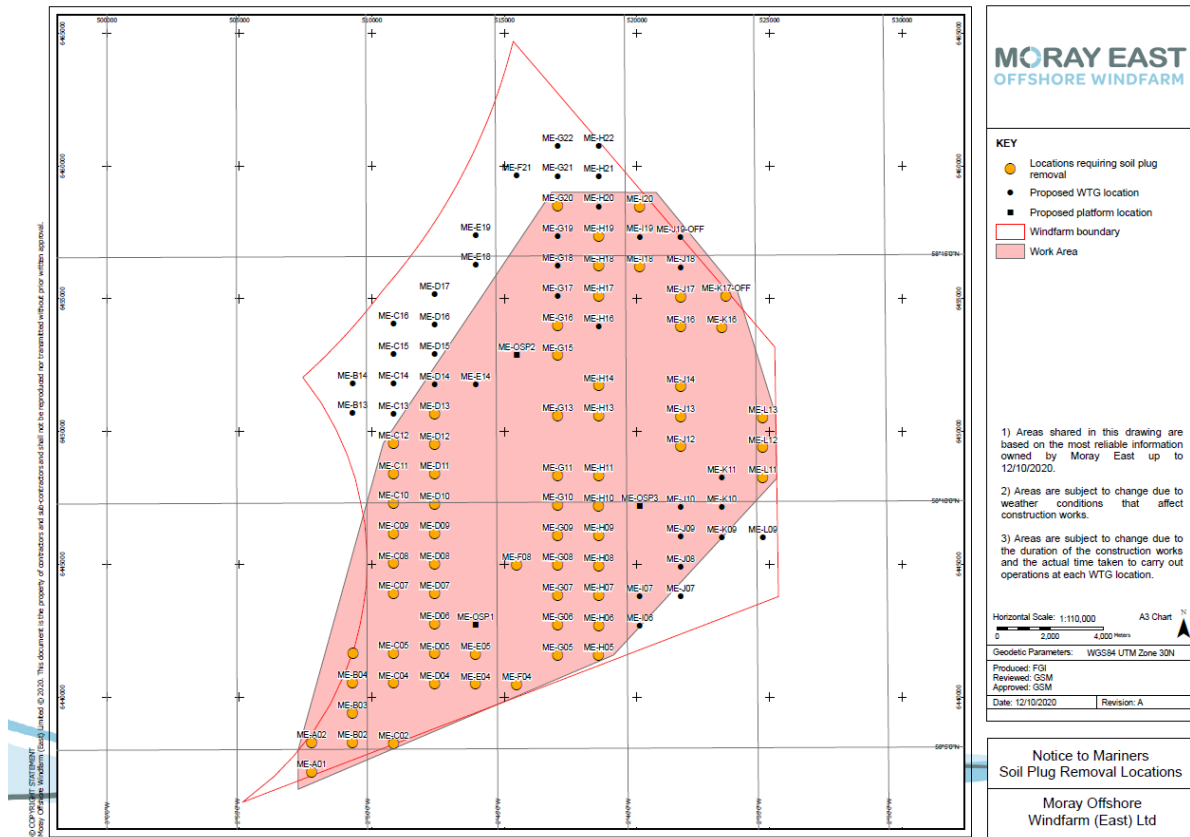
500000 505000 510000 515000 520000 525000 530000

6455000

6450000

6445000

6440000

ME-G22 ME-H22
ME-F21 ME-G21 ME-H21
ME-G20 ME-H20 ME-I20
ME-E19 ME-G19 ME-H19 ME-I19 ME-J19-OFF
ME-E18 ME-G18 ME-H18 ME-I18 ME-J18
ME-D17 ME-G17 ME-H17 ME-J17 ME-K17-OFF
ME-C16 ME-D16 ME-G16 ME-H16 ME-J16 ME-K16
ME-C15 ME-D15 ME-OSP2 ME-G15
ME-B14 ME-C14 ME-D14 ME-E14 ME-H14 ME-J14
ME-B13 ME-C13 ME-D13 ME-G13 ME-H13 ME-J13 ME-L13
ME-C12 ME-D12 ME-J12 ME-L12
ME-C11 ME-D11 ME-G11 ME-H11 ME-K11 ME-L11
ME-C10 ME-D10 ME-G10 ME-H10 ME-OSP3 ME-J10 ME-K10
ME-C09 ME-D09 ME-G09 ME-H09 ME-J09 ME-K09 ME-L09
ME-C08 ME-D08 ME-F08 ME-G08 ME-H08 ME-J08
ME-C07 ME-D07 ME-G07 ME-H07 ME-I07 ME-J07
ME-D06 ME-OSP1 ME-G06 ME-H06 ME-I06
ME-C05 ME-D05 ME-E05 ME-G05 ME-H05
ME-B04 ME-C04 ME-D04 ME-E04 ME-F04
ME-B03
ME-A02 ME-B02 ME-C02
ME-A01

© COPYRIGHT STATEMENT Moray Offshore Windfarm (East) Limited © 2020. This document is the property of contractors and sub-contractors and shall not be reproduced nor transmitted without prior written approval.

MORAY EAST
OFFSHORE WINDFARM

KEY
Locations requiring soil plug removal
Proposed WTG location
Proposed platform location
Windfarm boundary
Work Area

1) Areas shared in this drawing are based on the most reliable information owned by Moray East up to 12/10/2020.

2) Areas are subject to change due to weather conditions that affect construction works.

3) Areas are subject to change due to the duration of the construction works and the actual time taken to carry out operations at each WTG location.

Horizontal Scale: 1:110,000 A3 Chart
0 2,000 4,000 Meters
N

Geodetic Parameters: WGS84 UTM Zone 30N

Produced: FGI
Reviewed: GSM
Approved: GSM

Date: 12/10/2020 Revision: A

Notice to Mariners
Soil Plug Removal Locations

Moray Offshore
Windfarm (East) Ltd